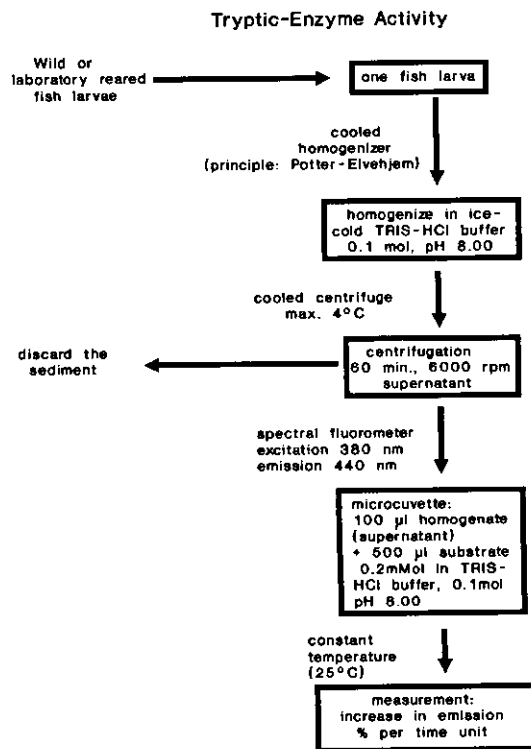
Tryptic-Enzyme Activity

Wild or laboratory reared fish larvae

one fish larva

cooled homogenizer (principle: Potter-Elvehjem)

homogenize in ice-cold TRIS-HCl buffer 0.1 mol, pH 8.00

cooled centrifuge max. 4°C

discard the sediment

centrifugation 60 min., 6000 rpm supernatant

spectral fluorometer excitation 380 nm emission 440 nm

microcuvette: 100 µl homogenate (supernatant) + 500 µl substrate 0.2mMol in TRIS-HCl buffer, 0.1mol pH 8.00

constant temperature (25°C)

measurement: increase in emission % per time unit